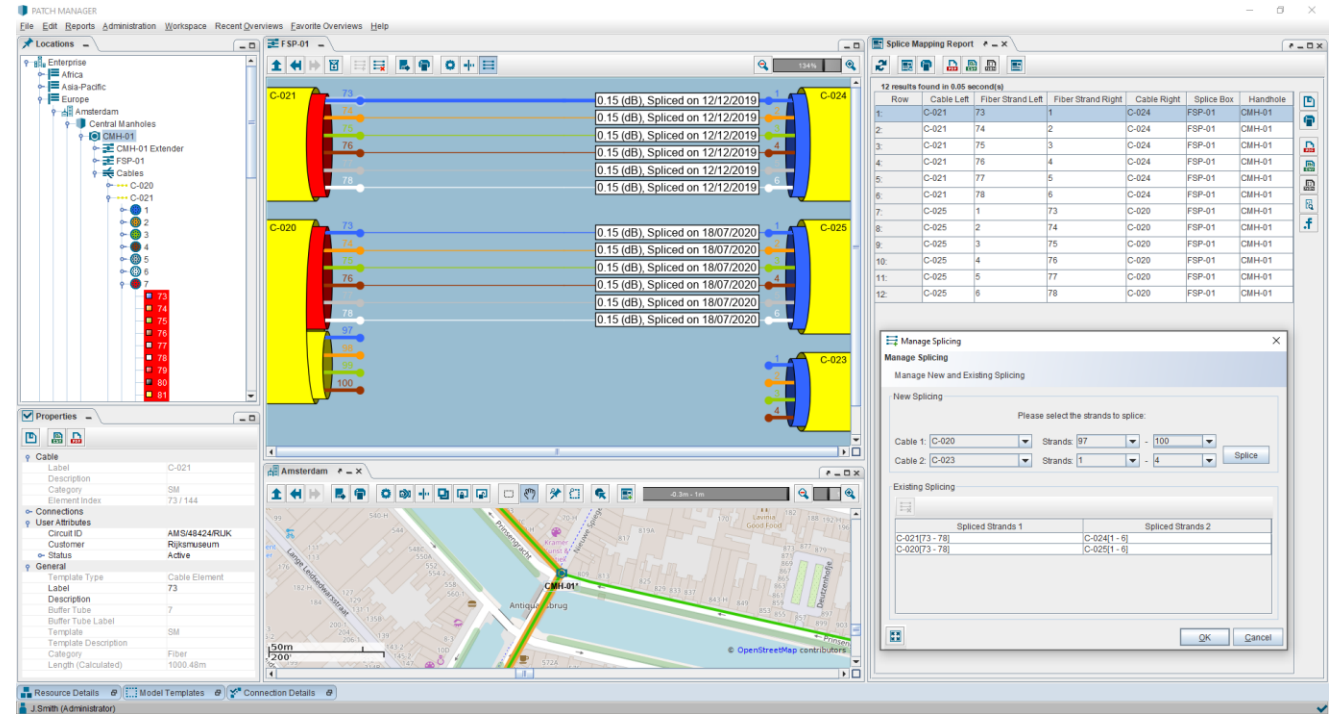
PATCH MANAGER

File Edit Reports Administration Workspace Recent Overviews Favorite Overviews Help

Locations

Enterprise
Africa
Asia-Pacific
Europe
Amsterdam
Central Manholes
CMH-01
CMH-01 Extender
FSP-01
Cables
C-020
C-021
1
2
3
4
5
6
7
73
74
75
76
77
78
79
80
81

Properties

Cable
Label C-021
Description
Category SM
Element Index 73 / 144
Connections
User Attributes
Circuit ID AMS/48424/RIJK
Customer Rijksmuseum
Status Active
General
Template Type Cable Element
Label 73
Description
Buffer Tube 7
Buffer Tube Label
Template SM
Template Description
Category Fiber
Length (Calculated) 1000.48m

FSP-01

134%

C-021
73
74
75
76
77
78
0.15 (dB), Spliced on 12/12/2019
0.15 (dB), Spliced on 12/12/2019
0.15 (dB), Spliced on 12/12/2019
0.15 (dB), Spliced on 12/12/2019
0.15 (dB), Spliced on 12/12/2019
0.15 (dB), Spliced on 12/12/2019
1
2
3
4
5
6
C-024

C-020
73
74
75
76
77
78
97
98
99
100
0.15 (dB), Spliced on 18/07/2020
0.15 (dB), Spliced on 18/07/2020
0.15 (dB), Spliced on 18/07/2020
0.15 (dB), Spliced on 18/07/2020
0.15 (dB), Spliced on 18/07/2020
0.15 (dB), Spliced on 18/07/2020
1
2
3
4
5
6
C-025

C-023
1
2
3
4

Amsterdam

-0.3m - 1m

CMH-01
Antiquariaatsbrug
50m
200ft
© OpenStreetMap contributors

Splice Mapping Report

12 results found in 0.05 second(s)

| Row | Cable Left | Fiber Strand Left | Fiber Strand Right | Cable Right | Splice Box | Handhole |
|---|---|---|---|---|---|---|
| 1: | C-021 | 73 | 1 | C-024 | FSP-01 | CMH-01 |
| 2: | C-021 | 74 | 2 | C-024 | FSP-01 | CMH-01 |
| 3: | C-021 | 75 | 3 | C-024 | FSP-01 | CMH-01 |
| 4: | C-021 | 76 | 4 | C-024 | FSP-01 | CMH-01 |
| 5: | C-021 | 77 | 5 | C-024 | FSP-01 | CMH-01 |
| 6: | C-021 | 78 | 6 | C-024 | FSP-01 | CMH-01 |
| 7: | C-025 | 1 | 73 | C-020 | FSP-01 | CMH-01 |
| 8: | C-025 | 2 | 74 | C-020 | FSP-01 | CMH-01 |
| 9: | C-025 | 3 | 75 | C-020 | FSP-01 | CMH-01 |
| 10: | C-025 | 4 | 76 | C-020 | FSP-01 | CMH-01 |
| 11: | C-025 | 5 | 77 | C-020 | FSP-01 | CMH-01 |
| 12: | C-025 | 6 | 78 | C-020 | FSP-01 | CMH-01 |

Manage Splicing

Manage Splicing
Manage New and Existing Splicing

New Splicing
Please select the strands to splice:
Cable 1: C-020 Strands: 97 - 100
Cable 2: C-023 Strands: 1 - 4
Splice

Existing Splicing

| Spliced Strands 1 | Spliced Strands 2 |
|---|---|
| C-021[73 - 78] | C-024[1 - 6] |
| C-020[73 - 78] | C-025[1 - 6] |

OK Cancel

Resource Details Model Templates Connection Details
J.Smith (Administrator)